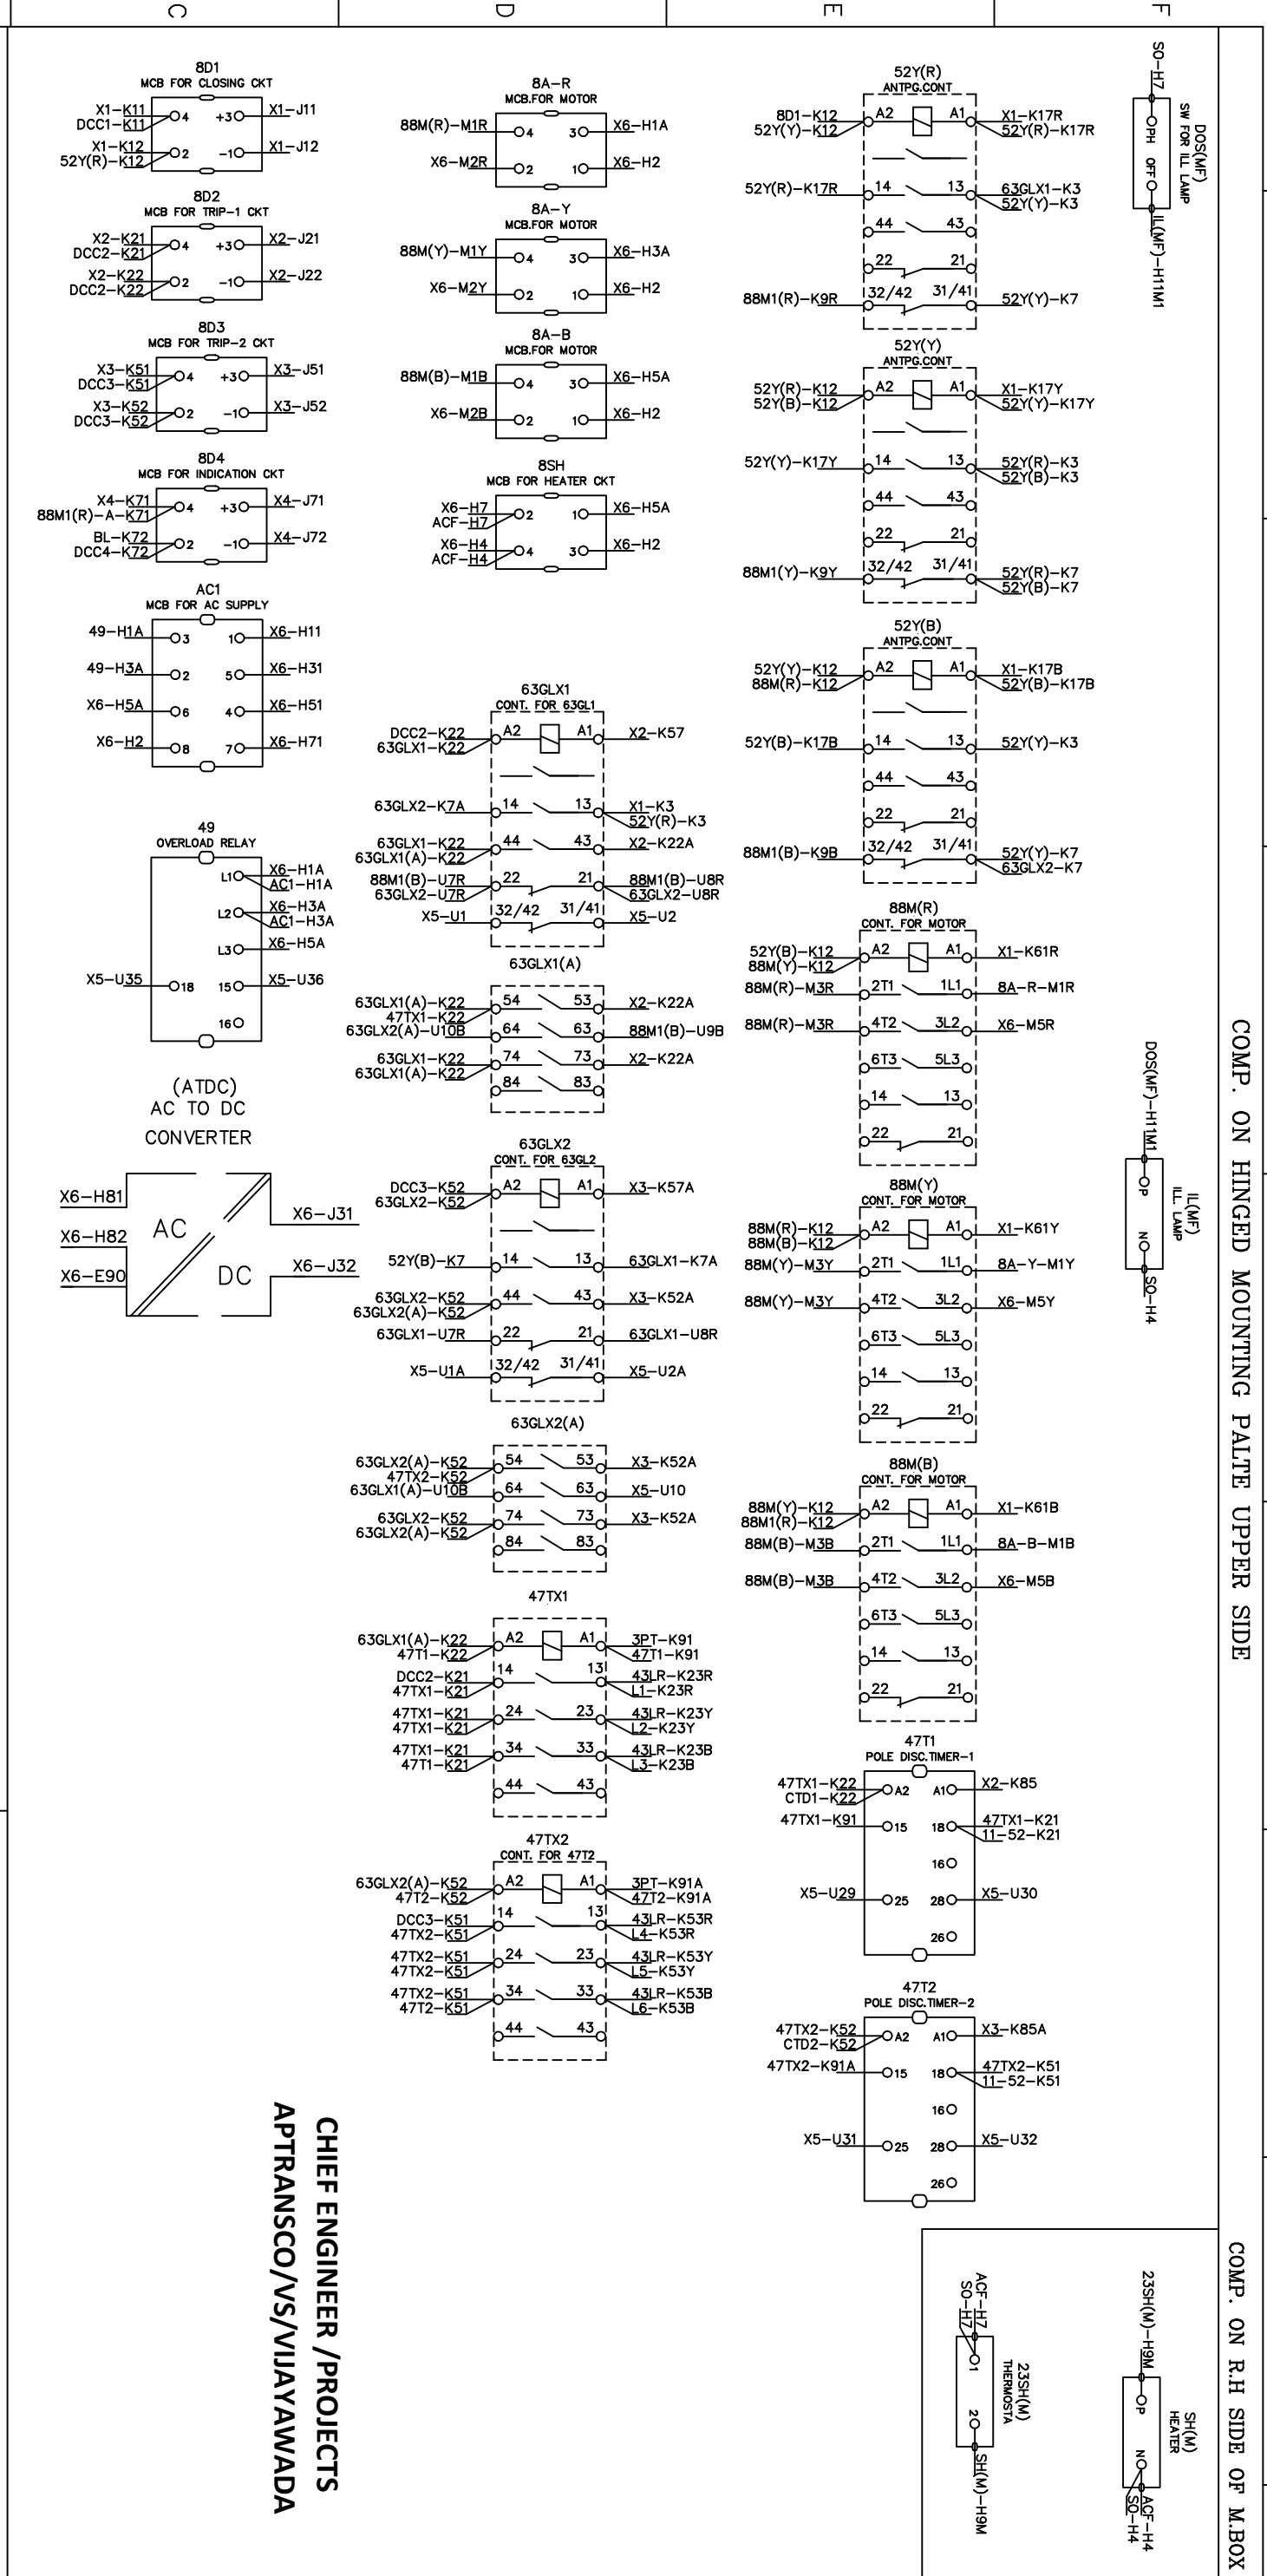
C D E F

8D1
MCB FOR CLOSING CKT
X1–K11
DCC1–K11
4 +3
X1–J11
X1–K12
52Y(R)–K12
2 –1
X1–J12

8D2
MCB FOR TRIP-1 CKT
X2–K21
DCC2–K21
4 +3
X2–J21
X2–K22
DCC2–K22
2 –1
X2–J22

8D3
MCB FOR TRIP-2 CKT
X3–K51
DCC3–K51
4 +3
X3–J51
X3–K52
DCC3–K52
2 –1
X3–J52

8D4
MCB FOR INDICATION CKT
X4–K71
88M1(R)–A–K71
4 +3
X4–J71
BL–K72
DCC4–K72
2 –1
X4–J72

AC1
MCB FOR AC SUPPLY
49–H1A 3 1 X6–H11
49–H3A 2 5 X6–H31
X6–H5A 6 4 X6–H51
X6–H2 8 7 X6–H71

49
OVERLOAD RELAY
L1 X6–H1A AC1–H1A
L2 X6–H3A AC1–H3A
L3 X6–H5A
X5–U35 18 15 X5–U36
16

(ATDC)
AC TO DC
CONVERTER
X6–H81
X6–H82
X6–E90
AC
DC
X6–J31
X6–J32

CHIEF ENGINEER /PROJECTS
APTRANSCO/VS/VIJAYAWADA

8A–R
MCB.FOR MOTOR
88M(R)–M1R 4 3 X6–H1A
X6–M2R 2 1 X6–H2

8A–Y
MCB.FOR MOTOR
88M(Y)–M1Y 4 3 X6–H3A
X6–M2Y 2 1 X6–H2

8A–B
MCB.FOR MOTOR
88M(B)–M1B 4 3 X6–H5A
X6–M2B 2 1 X6–H2

8SH
MCB FOR HEATER CKT
X6–H7
ACF–H7
2 1 X6–H5A
X6–H4
ACF–H4
4 3 X6–H2

63GLX1
CONT. FOR 63GL1
DCC2–K22
63GLX1–K22
A2 A1 X2–K57
63GLX2–K7A 14 13 X1–K3 52Y(R)–K3
63GLX1–K22
63GLX1(A)–K22
44 43 X2–K22A
88M1(B)–U7R
63GLX2–U7R
22 21 88M1(B)–U8R 63GLX2–U8R
X5–U1 32/42 31/41 X5–U2

63GLX1(A)
63GLX1(A)–K22
47TX1–K22
54 53 X2–K22A
63GLX2(A)–U10B 64 63 88M1(B)–U9B
63GLX1–K22
63GLX1(A)–K22
74 73 X2–K22A
84 83

63GLX2
CONT. FOR 63GL2
DCC3–K52
63GLX2–K52
A2 A1 X3–K57A
52Y(B)–K7 14 13 63GLX1–K7A
63GLX2–K52
63GLX2(A)–K52
44 43 X3–K52A
63GLX1–U7R 22 21 63GLX1–U8R
X5–U1A 32/42 31/41 X5–U2A

63GLX2(A)
63GLX2(A)–K52
47TX2–K52
54 53 X3–K52A
63GLX1(A)–U10B 64 63 X5–U10
63GLX2–K52
63GLX2(A)–K52
74 73 X3–K52A
84 83

47TX1
63GLX1(A)–K22
47T1–K22
A2 A1 3PT–K91 47T1–K91
DCC2–K21
47TX1–K21
14 13 43LR–K23R L1–K23R
47TX1–K21
47TX1–K21
24 23 43LR–K23Y L2–K23Y
47TX1–K21
47T1–K21
34 33 43LR–K23B L3–K23B
44 43

47TX2
CONT. FOR 47T2
63GLX2(A)–K52
47T2–K52
A2 A1 3PT–K91A 47T2–K91A
DCC3–K51
47TX2–K51
14 13 43LR–K53R L4–K53R
47TX2–K51
47TX2–K51
24 23 43LR–K53Y L5–K53Y
47TX2–K51
47T2–K51
34 33 43LR–K53B L6–K53B
44 43

52Y(R)
ANTPG.CONT
8D1–K12
52Y(Y)–K12
A2 A1 X1–K17R 52Y(R)–K17R
52Y(R)–K17R 14 13 63GLX1–K3 52Y(Y)–K3
44 43
22 21
88M1(R)–K9R 32/42 31/41 52Y(Y)–K7

52Y(Y)
ANTPG.CONT
52Y(R)–K12
52Y(B)–K12
A2 A1 X1–K17Y 52Y(Y)–K17Y
52Y(Y)–K17Y 14 13 52Y(R)–K3 52Y(B)–K3
44 43
22 21
88M1(Y)–K9Y 32/42 31/41 52Y(R)–K7 52Y(B)–K7

52Y(B)
ANTPG.CONT
52Y(Y)–K12
88M(R)–K12
A2 A1 X1–K17B 52Y(B)–K17B
52Y(B)–K17B 14 13 52Y(Y)–K3
44 43
22 21
88M1(B)–K9B 32/42 31/41 52Y(Y)–K7 63GLX2–K7

88M(R)
CONT. FOR MOTOR
52Y(B)–K12
88M(Y)–K12
A2 A1 X1–K61R
88M(R)–M3R 2T1 1L1 8A–R–M1R
88M(R)–M3R 4T2 3L2 X6–M5R
6T3 5L3
14 13
22 21

88M(Y)
CONT. FOR MOTOR
88M(R)–K12
88M(B)–K12
A2 A1 X1–K61Y
88M(Y)–M3Y 2T1 1L1 8A–Y–M1Y
88M(Y)–M3Y 4T2 3L2 X6–M5Y
6T3 5L3
14 13
22 21

88M(B)
CONT. FOR MOTOR
88M(Y)–K12
88M1(R)–K12
A2 A1 X1–K61B
88M(B)–M3B 2T1 1L1 8A–B–M1B
88M(B)–M3B 4T2 3L2 X6–M5B
6T3 5L3
14 13
22 21

47T1
POLE DISC.TIMER–1
47TX1–K22
CTD1–K22
A2 A1 X2–K85
47TX1–K91 15 18 47TX1–K21 11–52–K21
16
X5–U29 25 28 X5–U30
26

47T2
POLE DISC.TIMER–2
47TX2–K52
CTD2–K52
A2 A1 X3–K85A
47TX2–K91A 15 18 47TX2–K51 11–52–K51
16
X5–U31 25 28 X5–U32
26

SO–H7
DOS(MF)
SW FOR ILL LAMP
PH OFF
IL(MF)–H11M1

DOS(MF)–H11M1
IL(MF)
ILL. LAMP
P N
SO–H4

COMP. ON HINGED MOUNTING PALTE UPPER SIDE

ACF–H7
SO–H7
23SH(M)
THERMOSTA
1 2
SH(M)–H9M

23SH(M)–H9M
SH(M)
HEATER
P N
ACF–H4
SO–H4

COMP. ON R.H SIDE OF M.BOX